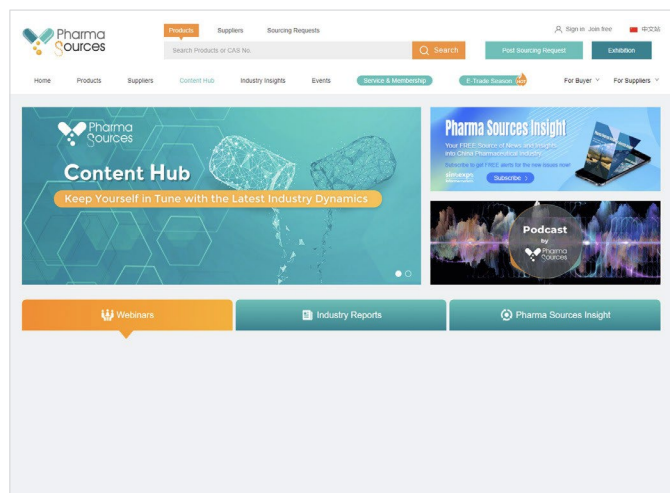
Pharma Sources

Products Suppliers Sourcing Requests

Sign in Join free 中文站

Search Products or CAS No.

Search

Post Sourcing Request

Exhibition

Home Products Suppliers Content Hub Industry Insights Events Service & Membership E-Trade Season For Buyer For Suppliers

Pharma Sources

Content Hub

Keep Yourself in Tune with the Latest Industry Dynamics

Pharma Sources Insight

Your FREE Source of News and Insights into China Pharmaceutical Industry

Subscribe to get FREE alerts for the new issues now!

Subscribe

Podcast by Pharma Sources

Webinars

Industry Reports

Pharma Sources Insight